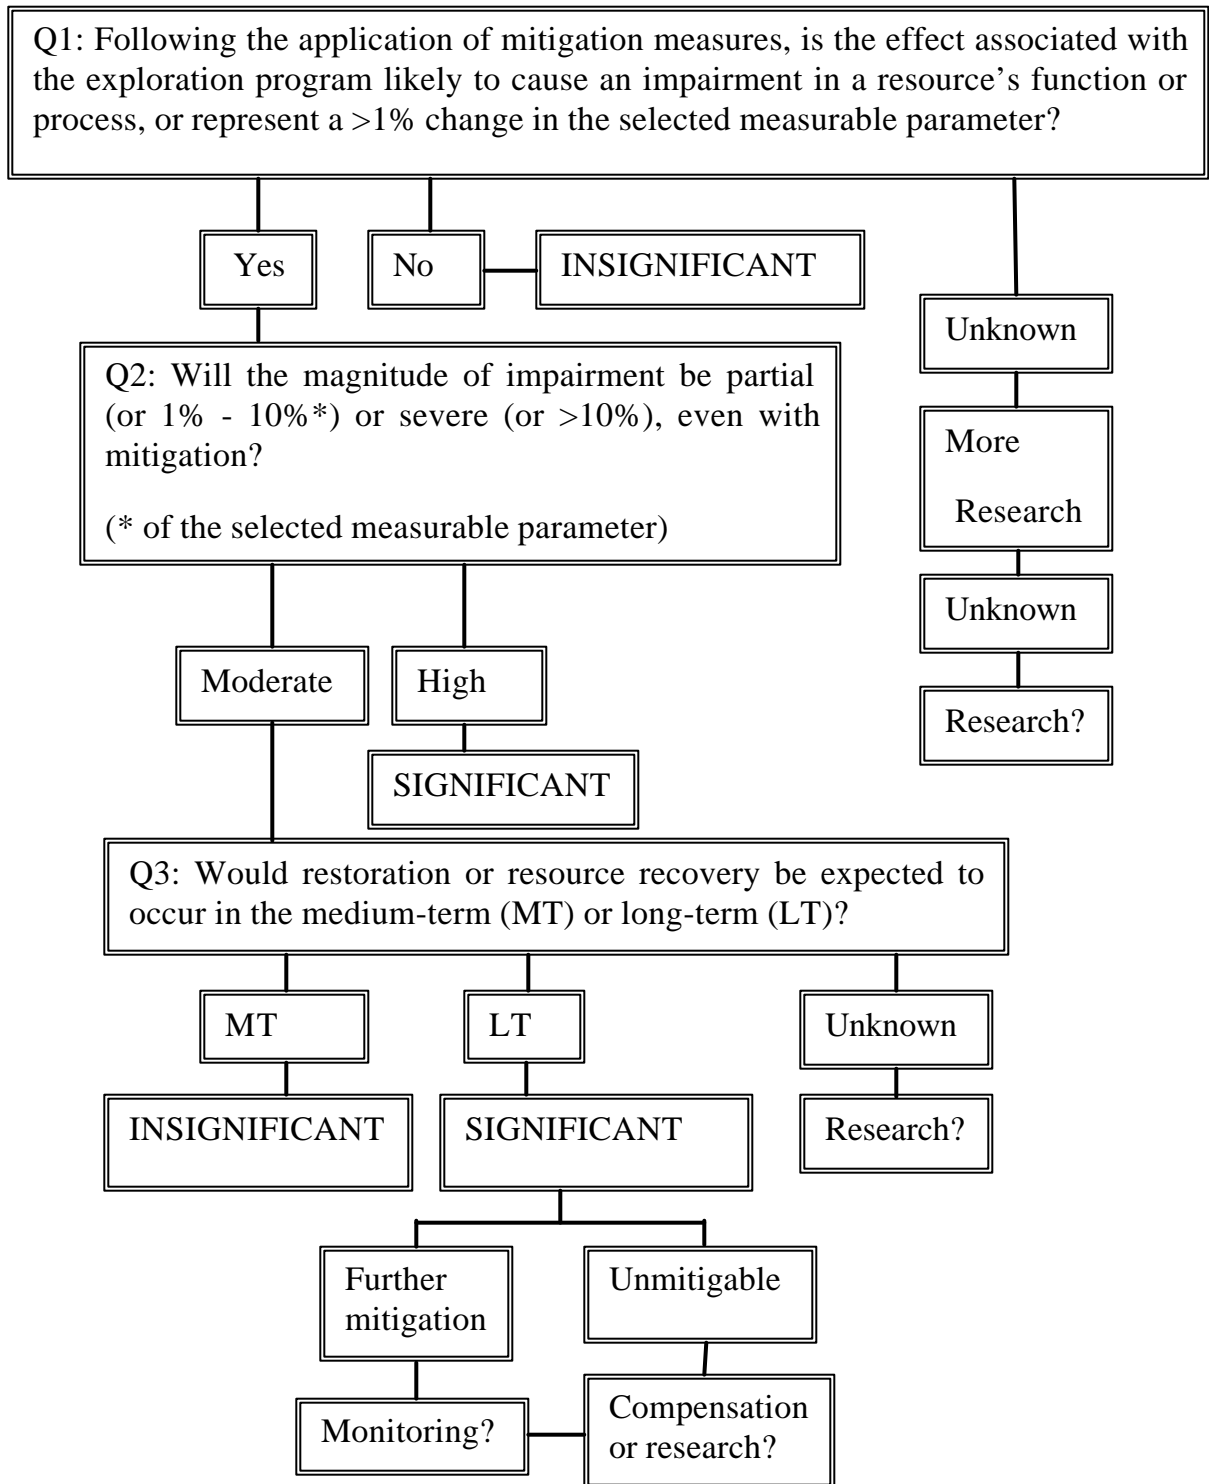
Q1: Following the application of mitigation measures, is the effect associated with the exploration program likely to cause an impairment in a resource's function or process, or represent a >1% change in the selected measurable parameter?

Yes

No

INSIGNIFICANT

Unknown

More Research

Unknown

Research?

Q2: Will the magnitude of impairment be partial (or 1% - 10%*) or severe (or >10%), even with mitigation?

(* of the selected measurable parameter)

Moderate

High

SIGNIFICANT

Q3: Would restoration or resource recovery be expected to occur in the medium-term (MT) or long-term (LT)?

MT

LT

Unknown

INSIGNIFICANT

SIGNIFICANT

Research?

Further mitigation

Unmitigable

Monitoring?

Compensation or research?